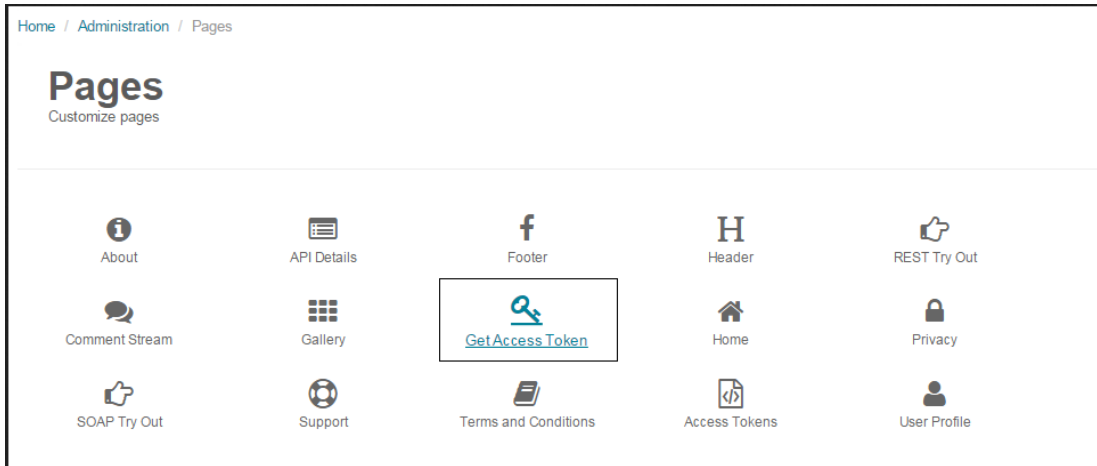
Home / Administration / Pages

Pages
Customize pages

About
API Details
Footer
H
Header
REST Try Out

Comment Stream
Gallery
Get Access Token
Home
Privacy

SOAP Try Out
Support
Terms and Conditions
Access Tokens
User Profile